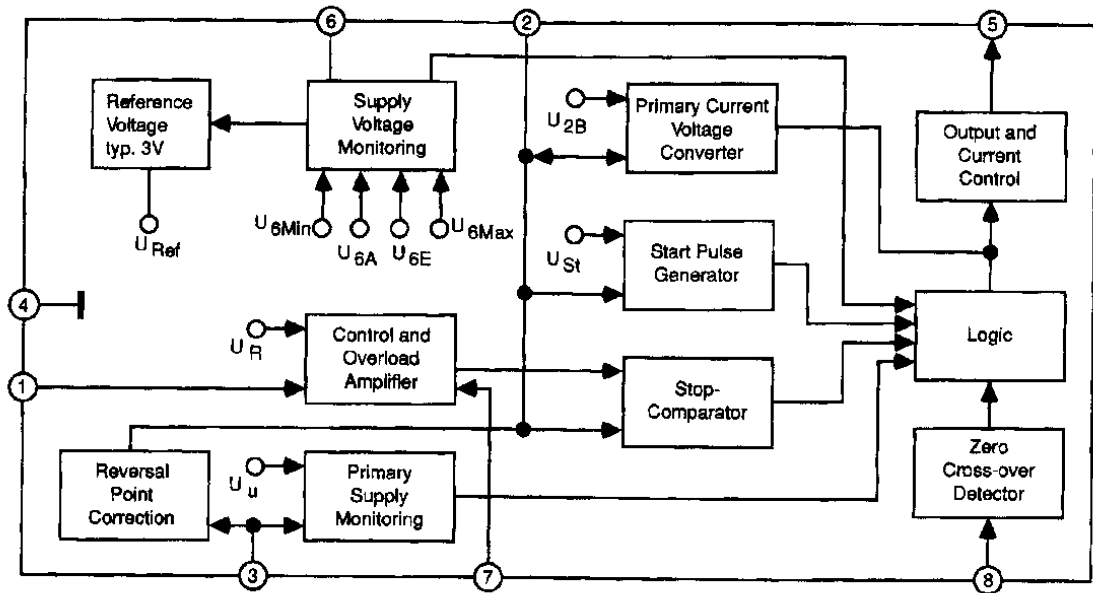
6
2
5
Reference Voltage typ. 3V
Supply Voltage Monitoring
$U_{2B}$
Primary Current Voltage Converter
Output and Current Control
$U_{Ref}$
$U_{6Min}$
$U_{6A}$
$U_{6E}$
$U_{6Max}$
$U_{St}$
Start Pulse Generator
4
Logic
$U_R$
Control and Overload Amplifier
1
Stop-Comparator
Reversal Point Correction
$U_u$
Primary Supply Monitoring
Zero Cross-over Detector
3
7
8